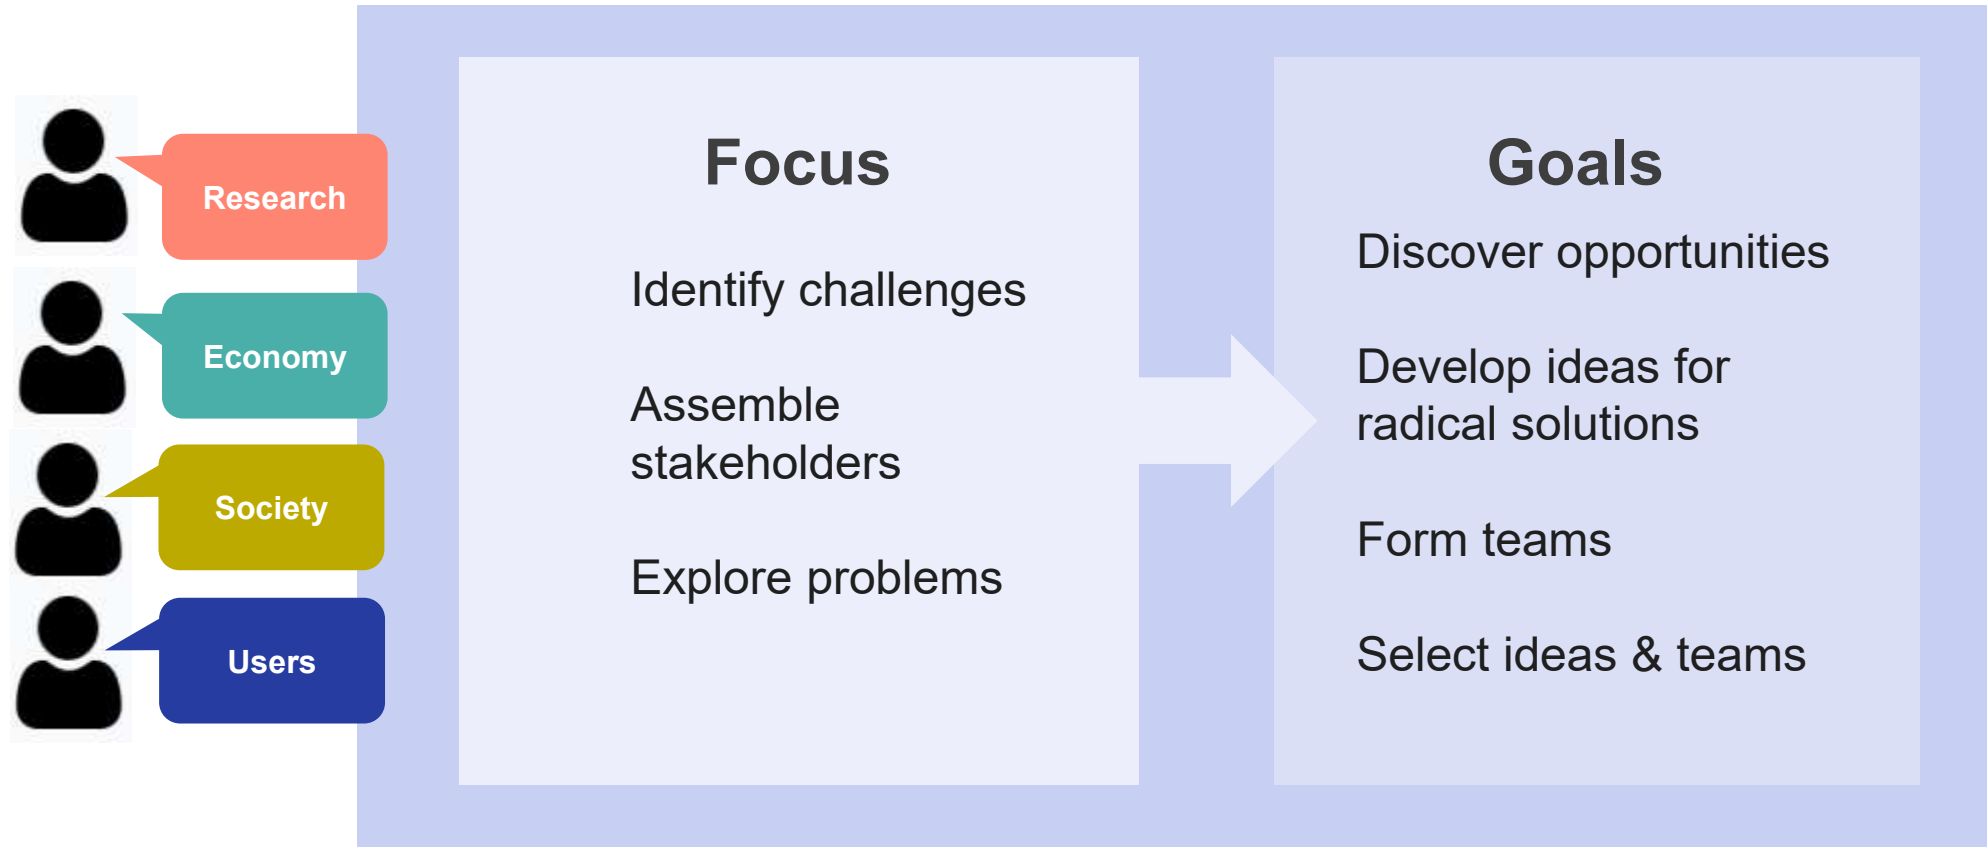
Research

Economy

Society

Users

Focus

Identify challenges

Assemble stakeholders

Explore problems

Goals

Discover opportunities

Develop ideas for radical solutions

Form teams

Select ideas & teams